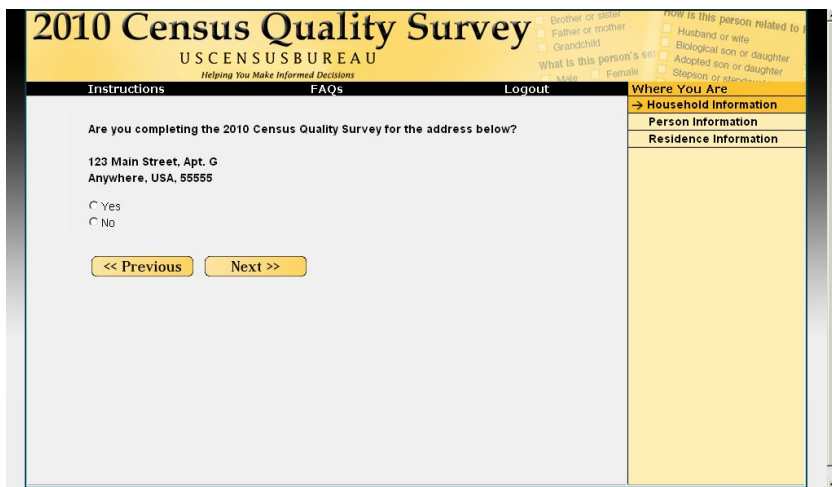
2010 Census Quality Survey
USCENSUSBUREAU
Helping You Make Informed Decisions

Brother or sister
Father or mother
Grandchild
What is this person's se
Male Female

How is this person related to
Husband or wife
Biological son or daughter
Adopted son or daughter
Stepson or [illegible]

Instructions FAQs Logout

Where You Are
→ Household Information
Person Information
Residence Information

Are you completing the 2010 Census Quality Survey for the address below?

123 Main Street, Apt. G
Anywhere, USA, 55555

Yes
No

<< Previous Next >>